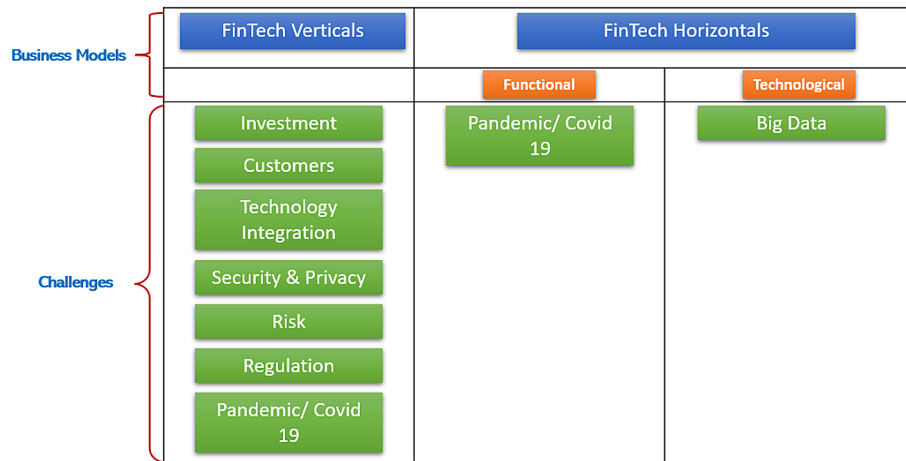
Business Models

FinTech Verticals

FinTech Horizontals

Functional

Technological

Challenges

Investment

Customers

Technology Integration

Security & Privacy

Risk

Regulation

Pandemic/ Covid 19

Pandemic/ Covid 19

Big Data